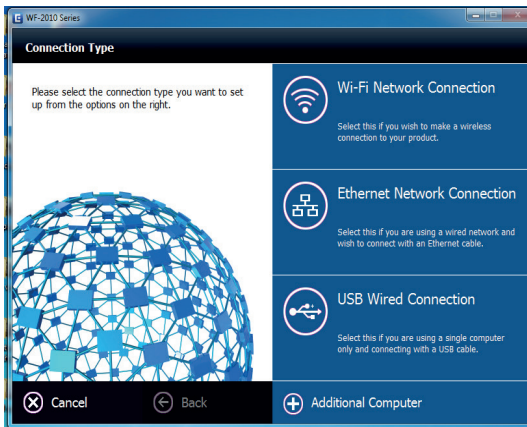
WF-2010 Series

Connection Type

Please select the connection type you want to set up from the options on the right.

Wi-Fi Network Connection

Select this if you wish to make a wireless connection to your product.

Ethernet Network Connection

Select this if you are using a wired network and wish to connect with an Ethernet cable.

USB Wired Connection

Select this if you are using a single computer only and connecting with a USB cable.

Cancel

Back

Additional Computer